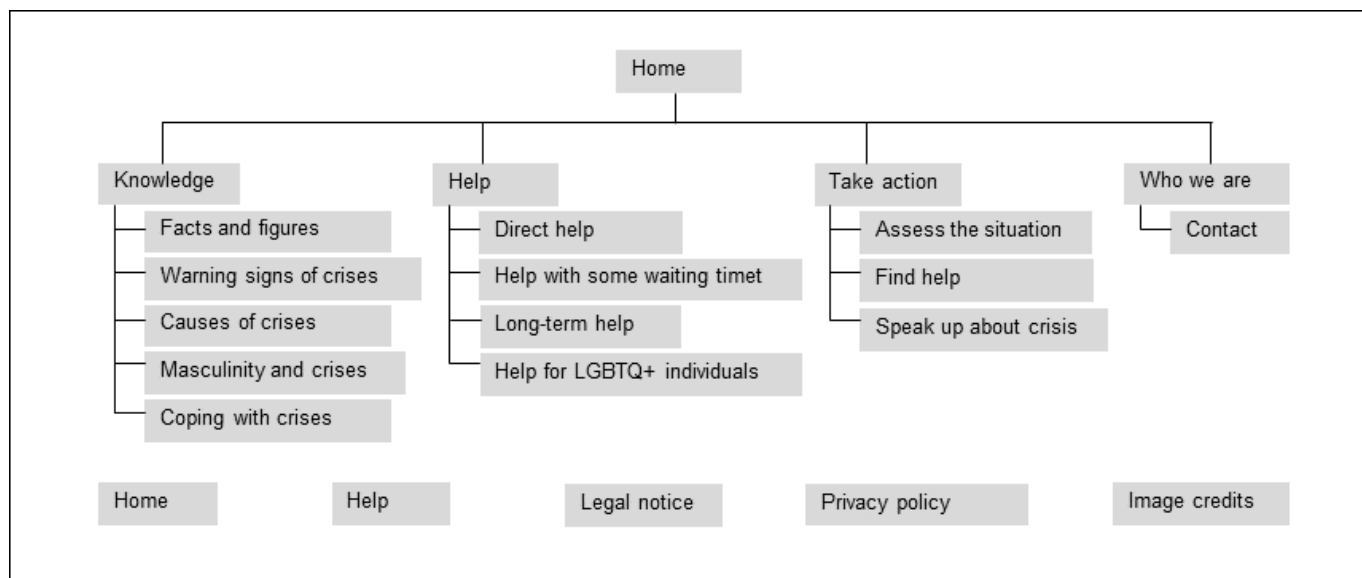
Home

Knowledge
Facts and figures
Warning signs of crises
Causes of crises
Masculinity and crises
Coping with crises

Help
Direct help
Help with some waiting timet
Long-term help
Help for LGBTQ+ individuals

Take action
Assess the situation
Find help
Speak up about crisis

Who we are
Contact

Home
Help
Legal notice
Privacy policy
Image credits